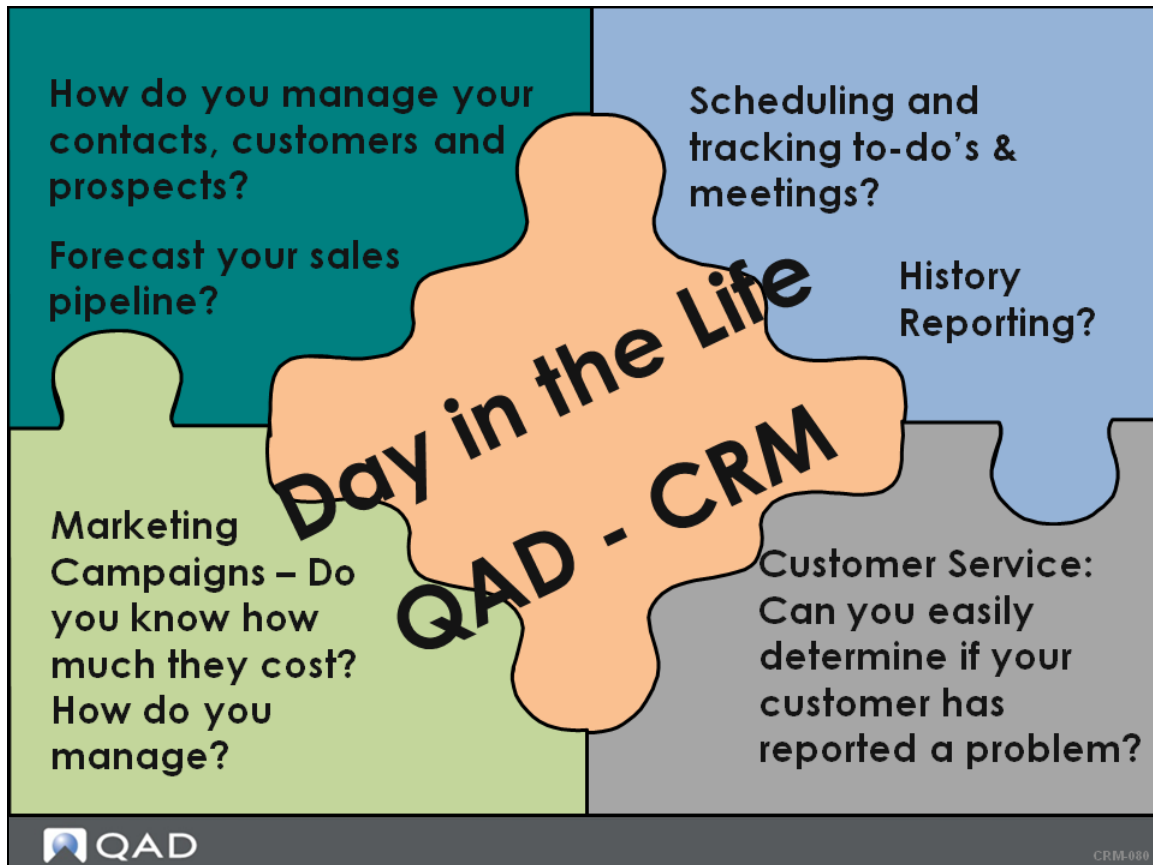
How do you manage your contacts, customers and prospects?

Forecast your sales pipeline?

Scheduling and tracking to-do's & meetings?

History Reporting?

Day in the Life

QAD - CRM

Marketing Campaigns – Do you know how much they cost? How do you manage?

Customer Service: Can you easily determine if your customer has reported a problem?

QAD

CRM-080